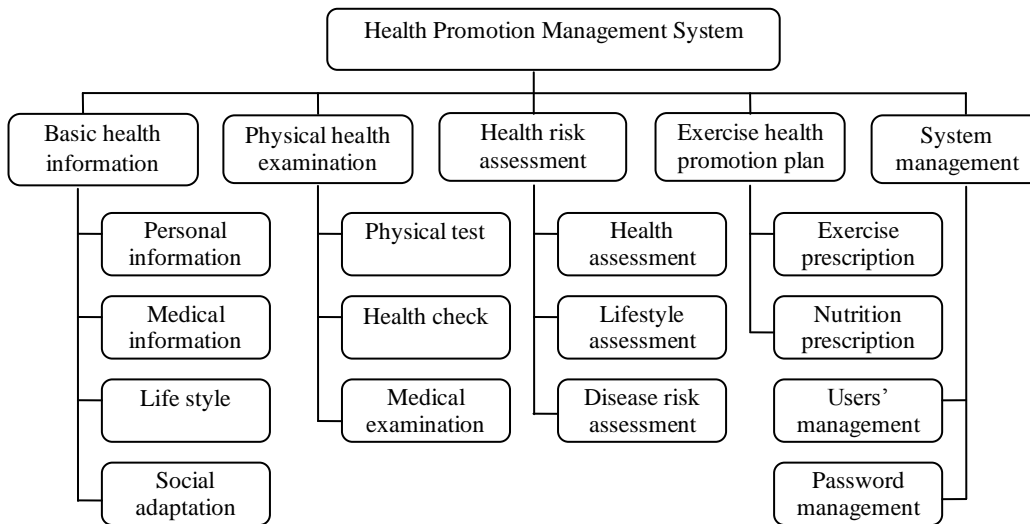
Health Promotion Management System

Basic health information

Personal information

Medical information

Life style

Social adaptation

Physical health examination

Physical test

Health check

Medical examination

Health risk assessment

Health assessment

Lifestyle assessment

Disease risk assessment

Exercise health promotion plan

Exercise prescription

Nutrition prescription

System management

Users' management

Password management